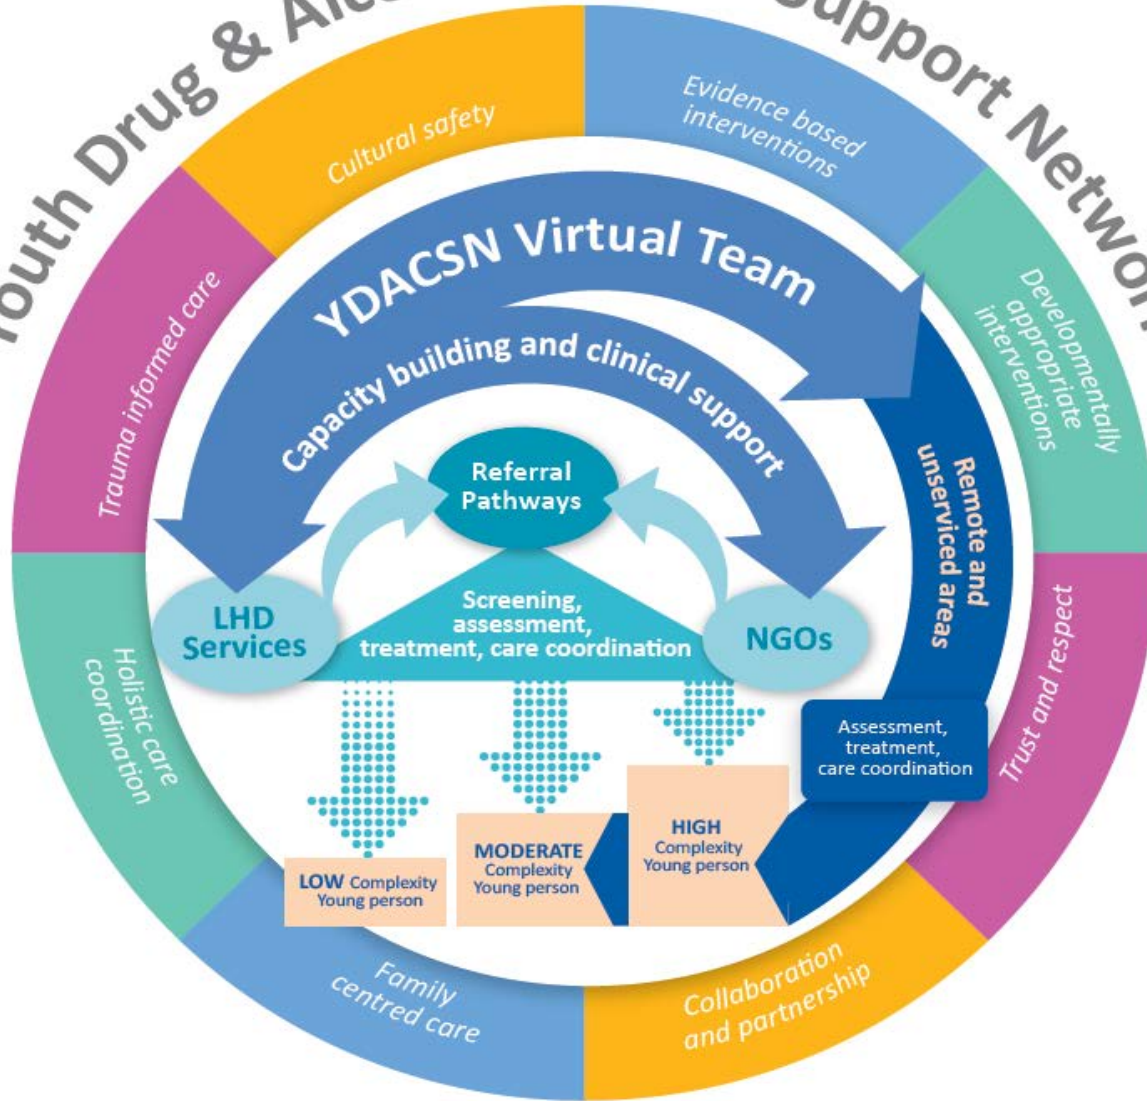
outh Drug & Alc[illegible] Support Netwo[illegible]

Cultural safety

Evidence based interventions

Developmentally appropriate interventions

Trust and respect

Collaboration and partnership

Family centred care

Holistic care coordination

Trauma informed care

YDACSN Virtual Team

Capacity building and clinical support

Referral Pathways

LHD Services

NGOs

Screening, assessment, treatment, care coordination

Remote and unserviced areas

Assessment, treatment, care coordination

LOW Complexity Young person

MODERATE Complexity Young person

HIGH Complexity Young person